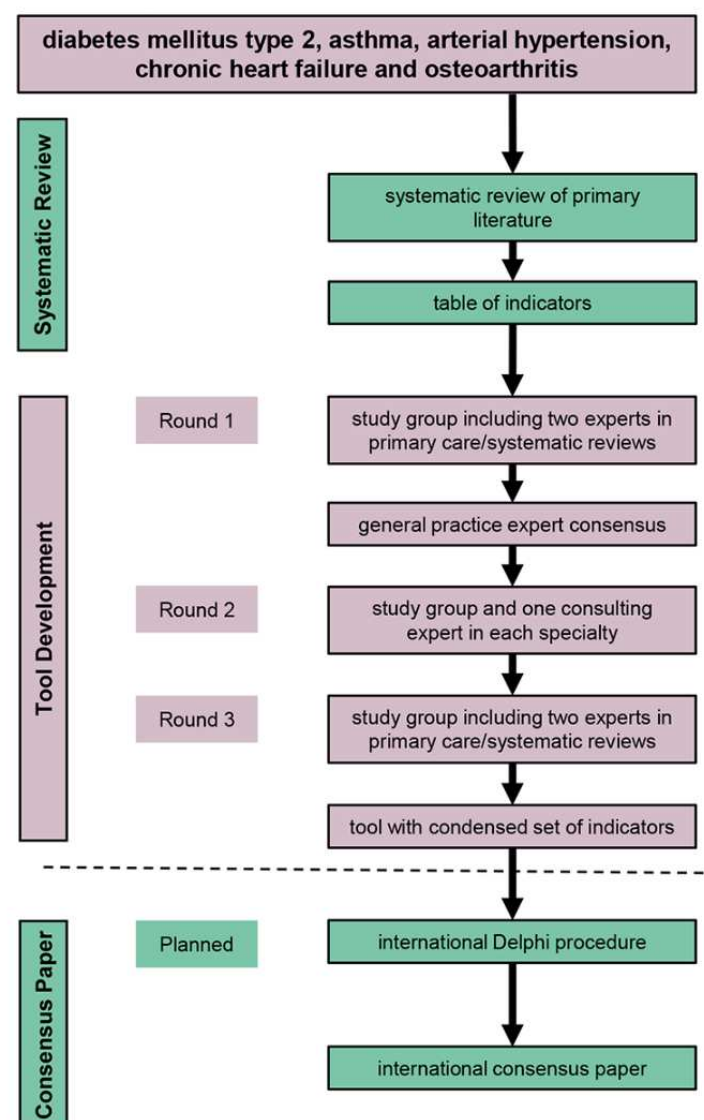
diabetes mellitus type 2, asthma, arterial hypertension, chronic heart failure and osteoarthritis

Systematic Review

systematic review of primary literature

table of indicators

Tool Development

Round 1

study group including two experts in primary care/systematic reviews

general practice expert consensus

Round 2

study group and one consulting expert in each specialty

Round 3

study group including two experts in primary care/systematic reviews

tool with condensed set of indicators

Consensus Paper

Planned

international Delphi procedure

international consensus paper